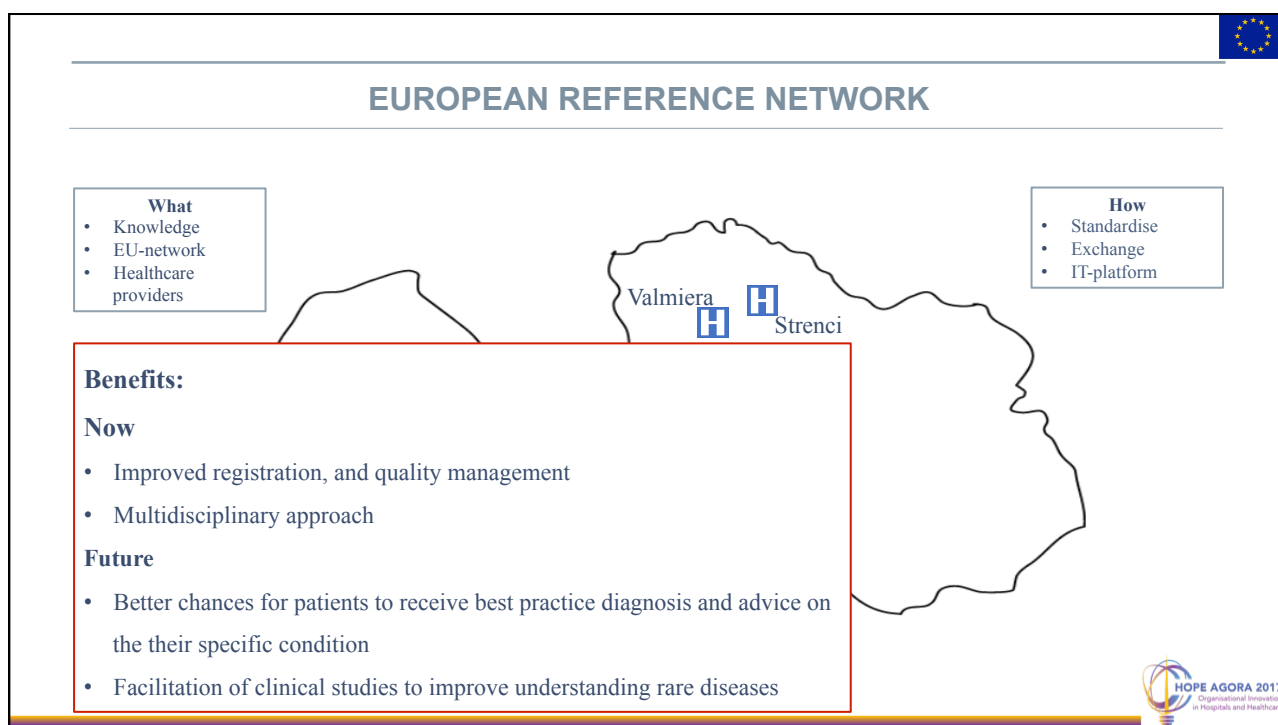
EUROPEAN REFERENCE NETWORK

What
- Knowledge
- EU-network
- Healthcare providers

How
- Standardise
- Exchange
- IT-platform

Valmiera H H Strenci

Benefits:

Now

- Improved registration, and quality management
- Multidisciplinary approach

Future

- Better chances for patients to receive best practice diagnosis and advice on the their specific condition
- Facilitation of clinical studies to improve understanding rare diseases

HOPE AGORA 201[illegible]
Organisational Innovati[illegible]
in Hospitals and Healthca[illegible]